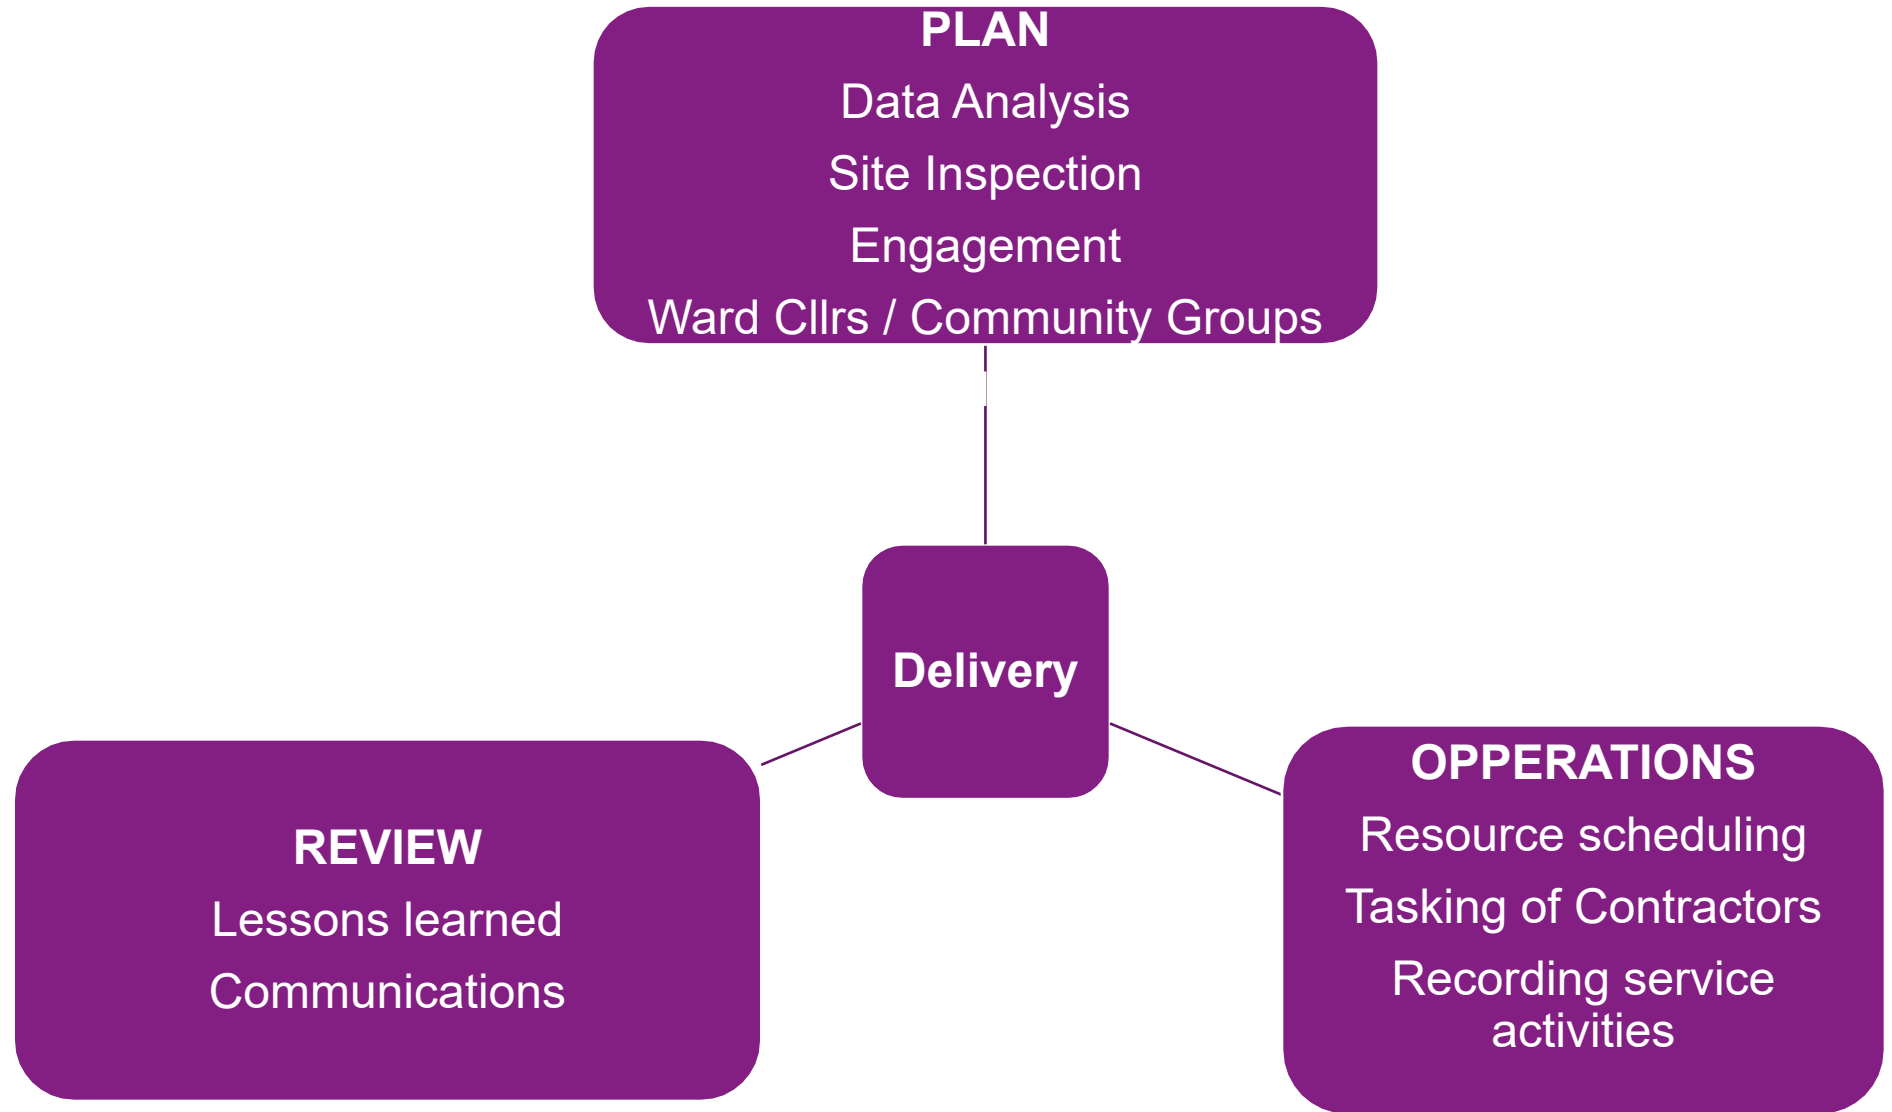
PLAN
Data Analysis
Site Inspection
Engagement
Ward Cllrs / Community Groups

Delivery

REVIEW
Lessons learned
Communications

OPPERATIONS
Resource scheduling
Tasking of Contractors
Recording service activities